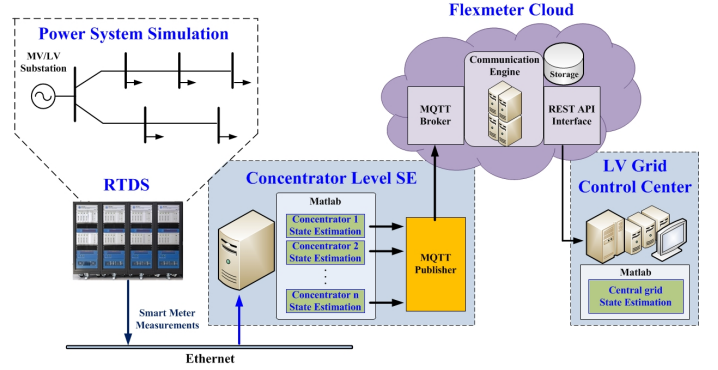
Power System Simulation

MV/LV Substation

Flexmeter Cloud

Communication Engine

Storage

MQTT Broker

REST API Interface

RTDS

Concentrator Level SE

Matlab

Concentrator 1 State Estimation

Concentrator 2 State Estimation

⋮

Concentrator n State Estimation

MQTT Publisher

LV Grid Control Center

Matlab

Central grid State Estimation

Smart Meter Measurements

Ethernet